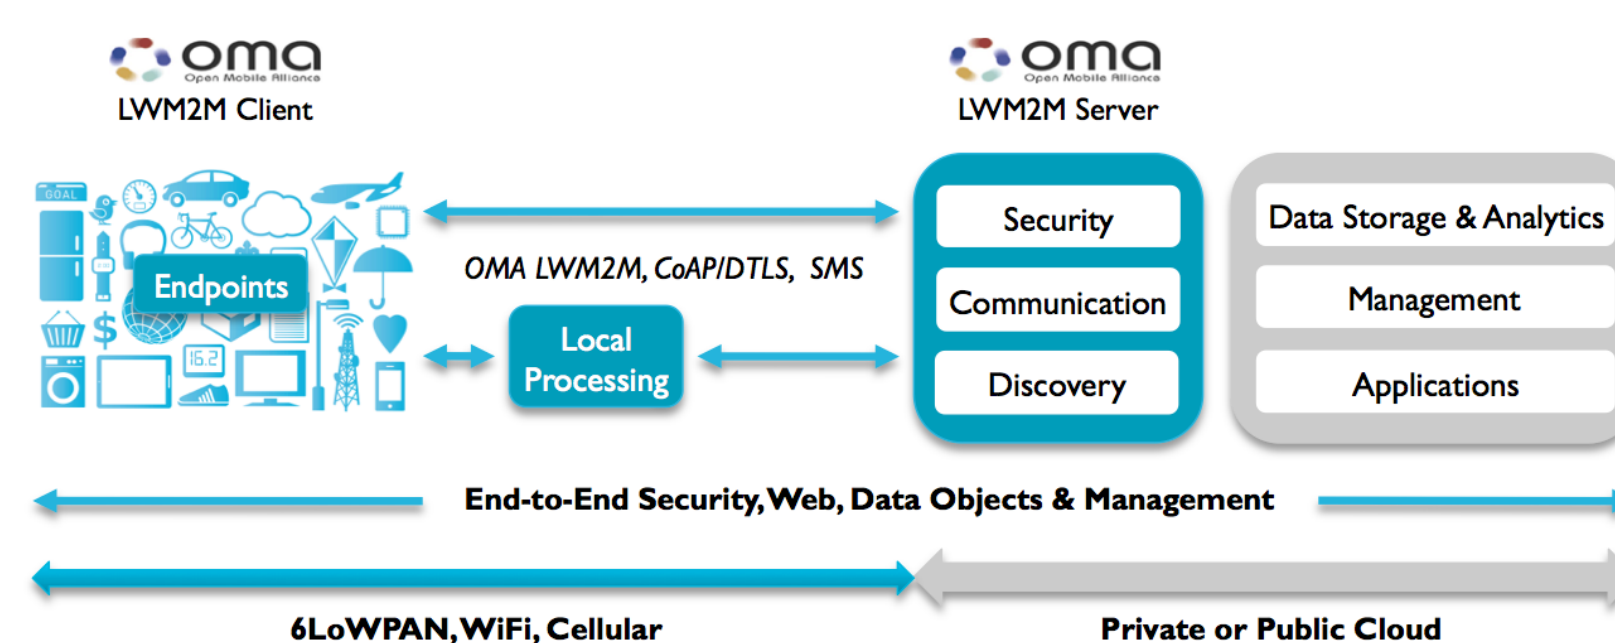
oma
Open Mobile Alliance
LWM2M Client

oma
Open Mobile Alliance
LWM2M Server

GOAL

Endpoints

16.2

OMA LWM2M, CoAP/DTLS, SMS

Local Processing

Security
Communication
Discovery

Data Storage & Analytics
Management
Applications

End-to-End Security, Web, Data Objects & Management

6LoWPAN, WiFi, Cellular

Private or Public Cloud